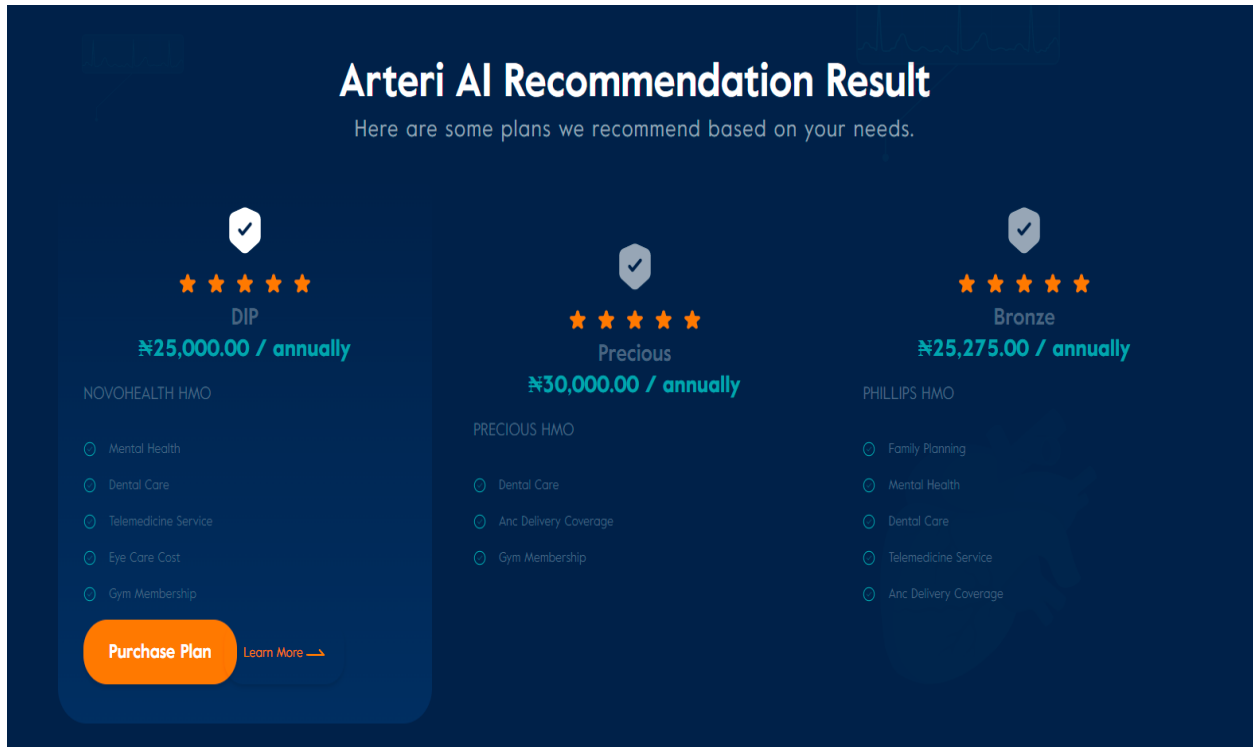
Arteri AI Recommendation Result

Here are some plans we recommend based on your needs.

DIP

₦25,000.00 / annually

NOVOHEALTH HMO

Mental Health

Dental Care

Telemedicine Service

Eye Care Cost

Gym Membership

Purchase Plan

Learn More

Precious

₦30,000.00 / annually

PRECIOUS HMO

Dental Care

Anc Delivery Coverage

Gym Membership

Bronze

₦25,275.00 / annually

PHILLIPS HMO

Family Planning

Mental Health

Dental Care

Telemedicine Service

Anc Delivery Coverage